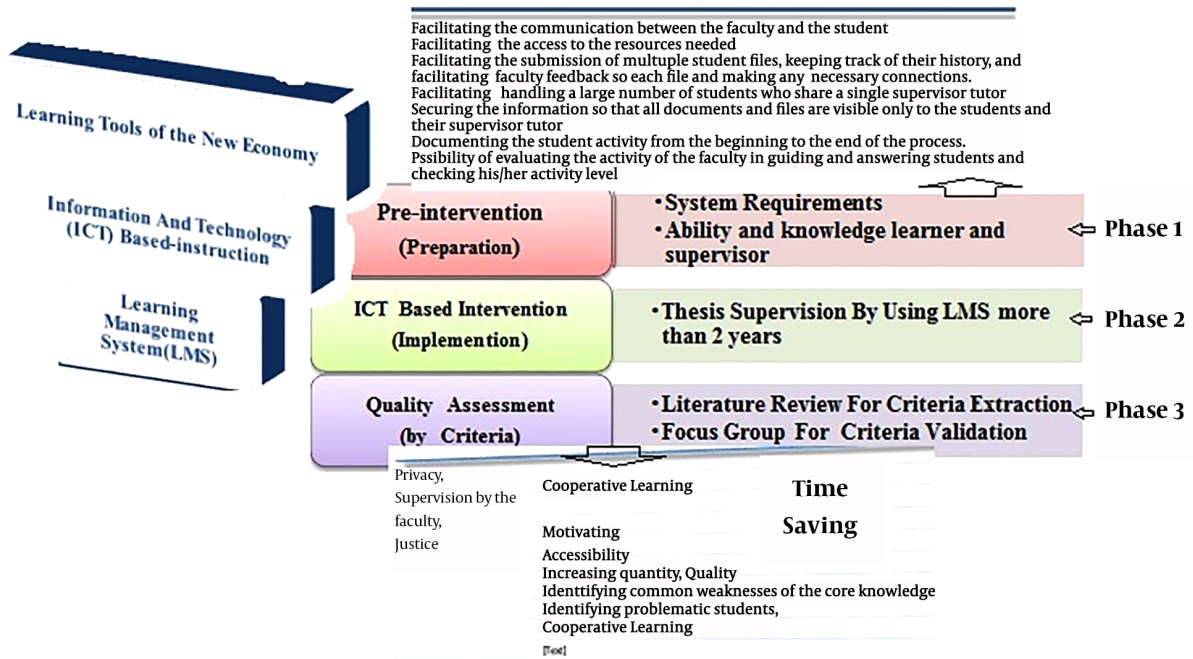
Facilitating the communication between the faculty and the student
Facilitating the access to the resources needed
Facilitating the submission of multuple student files, keeping track of their history, and facilitating faculty feedback so each file and making any necessary connections.
Facilitating handling a large number of students who share a single supervisor tutor
Securing the information so that all documents and files are visible only to the students and their supervisor tutor
Documenting the student activity from the beginning to the end of the process.
Pssibility of evaluating the activity of the faculty in guiding and answering students and checking his/her activity level

Learning Tools of the New Economy

Information And Technology (ICT) Based-instruction

Learning Management System(LMS)

Pre-intervention (Preparation)

•System Requirements
•Ability and knowledge learner and supervisor

Phase 1

ICT Based Intervention (Implemention)

•Thesis Supervision By Using LMS more than 2 years

Phase 2

Quality Assessment (by Criteria)

•Literature Review For Criteria Extraction
•Focus Group For Criteria Validation

Phase 3

Privacy,
Supervision by the faculty,
Justice

Cooperative Learning

Time Saving

Motivating
Accessibility
Increasing quantity, Quality
Identtifying common weaknesses of the core knowledge
Identifying problematic students,
Cooperative Learning

[Text]